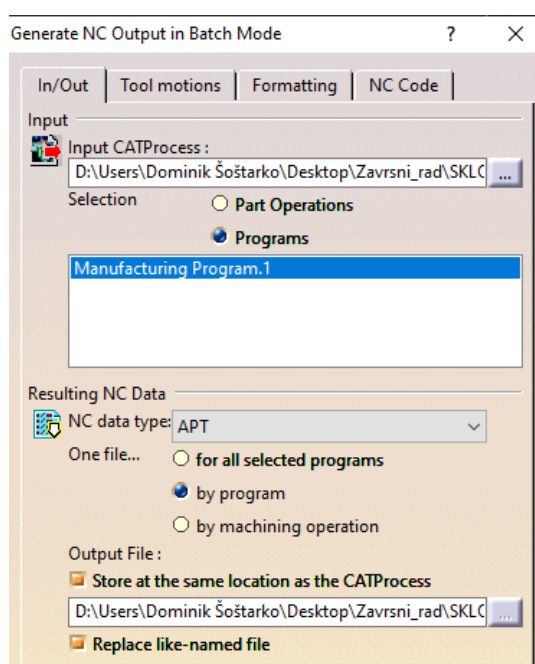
Generate NC Output in Batch Mode ? ×

In/Out | Tool motions | Formatting | NC Code

Input

Input CATProcess :
D:\Users\Dominik Šoštarko\Desktop\Zavrsni_rad\SKL( ...

Selection
Part Operations
Programs

Manufacturing Program.1

Resulting NC Data

NC data type: APT
One file...
for all selected programs
by program
by machining operation

Output File :
Store at the same location as the CATProcess
D:\Users\Dominik Šoštarko\Desktop\Zavrsni_rad\SKL( ...
Replace like-named file